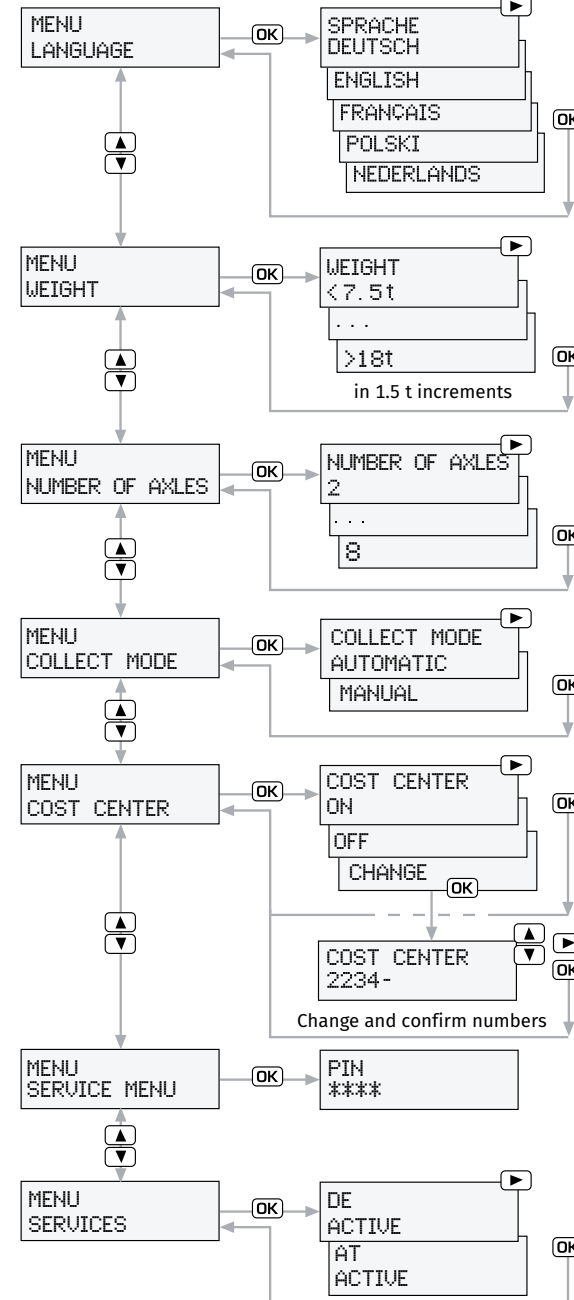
MENU
LANGUAGE

OK

SPRACHE
DEUTSCH

ENGLISH

FRANÇAIS

POLSKI

NEDERLANDS

OK

MENU
WEIGHT

OK

WEIGHT
<7.5t

...

>18t

in 1.5 t increments

OK

MENU
NUMBER OF AXLES

OK

NUMBER OF AXLES
2

...

8

OK

MENU
COLLECT MODE

OK

COLLECT MODE
AUTOMATIC

MANUAL

OK

MENU
COST CENTER

OK

COST CENTER
ON

OFF

CHANGE

OK

OK

COST CENTER
2234-

OK

Change and confirm numbers

MENU
SERVICE MENU

OK

PIN
****

MENU
SERVICES

OK

DE
ACTIVE

AT
ACTIVE

OK